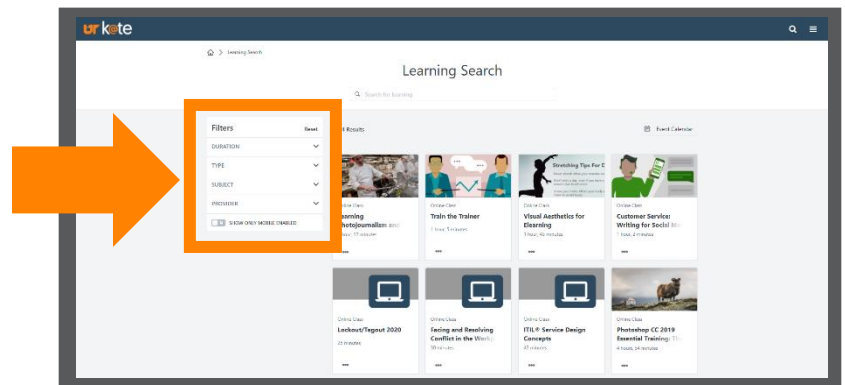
ur kate

Learning Search

Learning Search

Search for learning

Filters
Reset
DURATION
TYPE
SUBJECT
PROVIDER
SHOW ONLY MOBILE ENABLED

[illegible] Results

Event Calendar

Online Class
Learning Photojournalism and
1 hour, 17 minutes

Online Class
Train the Trainer
1 hour, 5 minutes

Stretching Tips For C
Online Class
Visual Aesthetics for Elearning
1 hour, 45 minutes

Online Class
Customer Service: Writing for Social M
1 hour, 4 minutes

Online Class
Lockout/Tagout 2020
25 minutes

Online Class
Facing and Resolving Conflict in the Workp
50 minutes

Online Class
ITIL® Service Design Concepts
47 minutes

Online Class
Photoshop CC 2019 Essential Training: Th
4 hours, 55 minutes